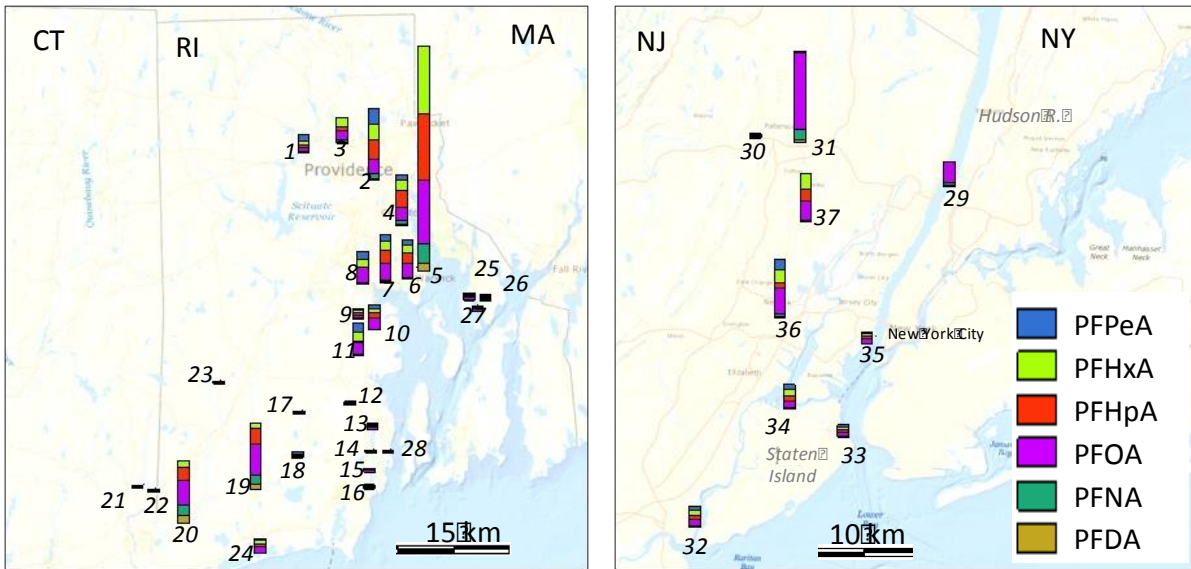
CT
RI
MA
Providence
Scituate Reservoir
Fall River
1
3
2
4
5
8
7
6
25
26
27
9
10
11
23
12
17
13
14
28
18
19
15
16
21
22
20
24
15 km

NJ
NY
Hudson R.
30
31
29
37
36
35
New York City
34
33
Staten Island
32
10 km
Great Neck
Jersey City
Elizabeth

PFPeA
PFHxA
PFHpA
PFOA
PFNA
PFDA